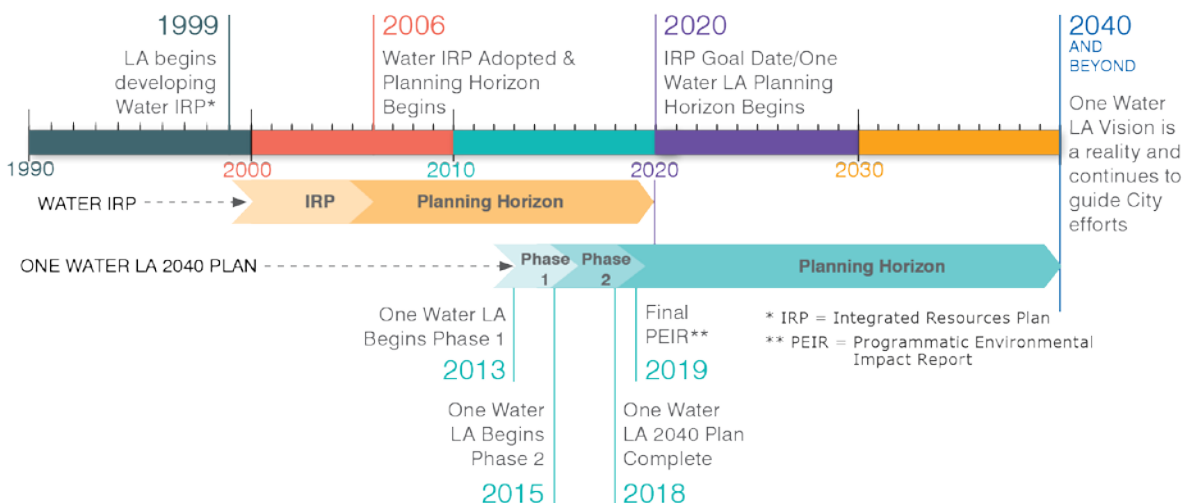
1999
LA begins developing Water IRP*

2006
Water IRP Adopted & Planning Horizon Begins

2020
IRP Goal Date/One Water LA Planning Horizon Begins

2040
AND BEYOND
One Water LA Vision is a reality and continues to guide City efforts

1990
2000
2010
2020
2030

WATER IRP
IRP
Planning Horizon

ONE WATER LA 2040 PLAN
Phase 1
Phase 2
Planning Horizon

One Water LA Begins Phase 1
2013

Final PEIR**
2019

* IRP = Integrated Resources Plan
** PEIR = Programmatic Environmental Impact Report

One Water LA Begins Phase 2
2015

One Water LA 2040 Plan Complete
2018